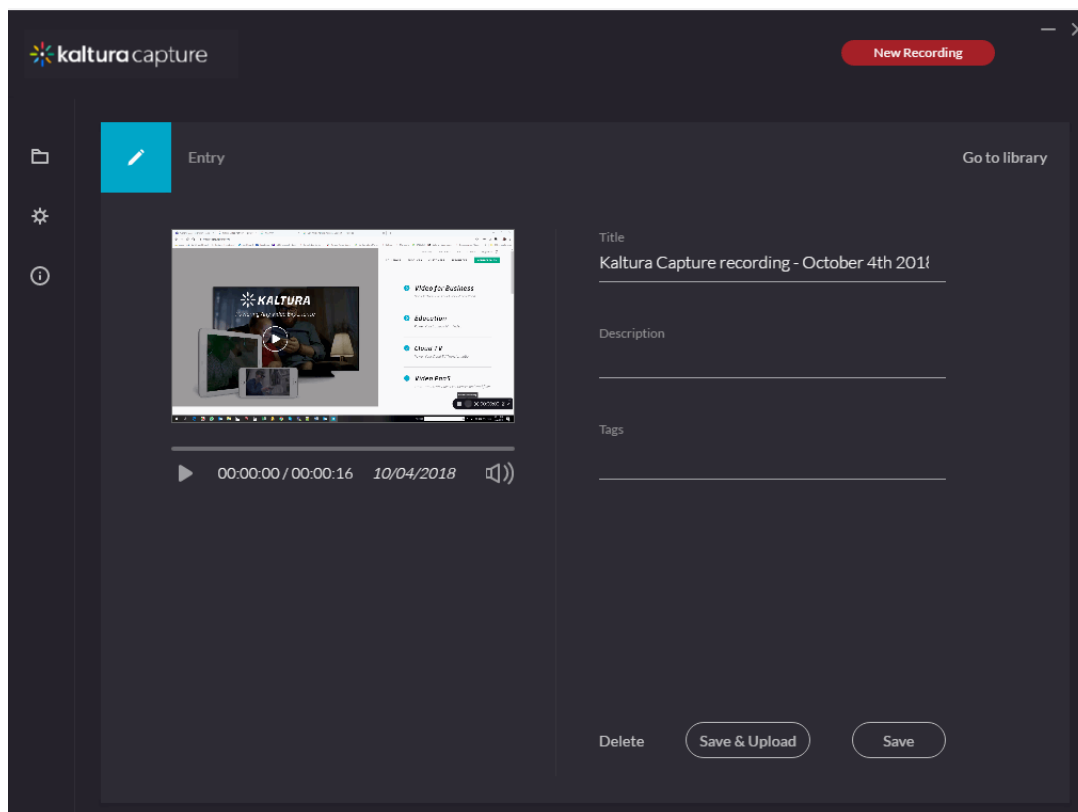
kaltura capture

New Recording

Entry

Go to library

KALTURA

Video for Business

Education

Cloud TV

Video PaaS

00:00:00 / 00:00:16 10/04/2018

Title

Kaltura Capture recording - October 4th 2018

Description

Tags

Delete

Save & Upload

Save